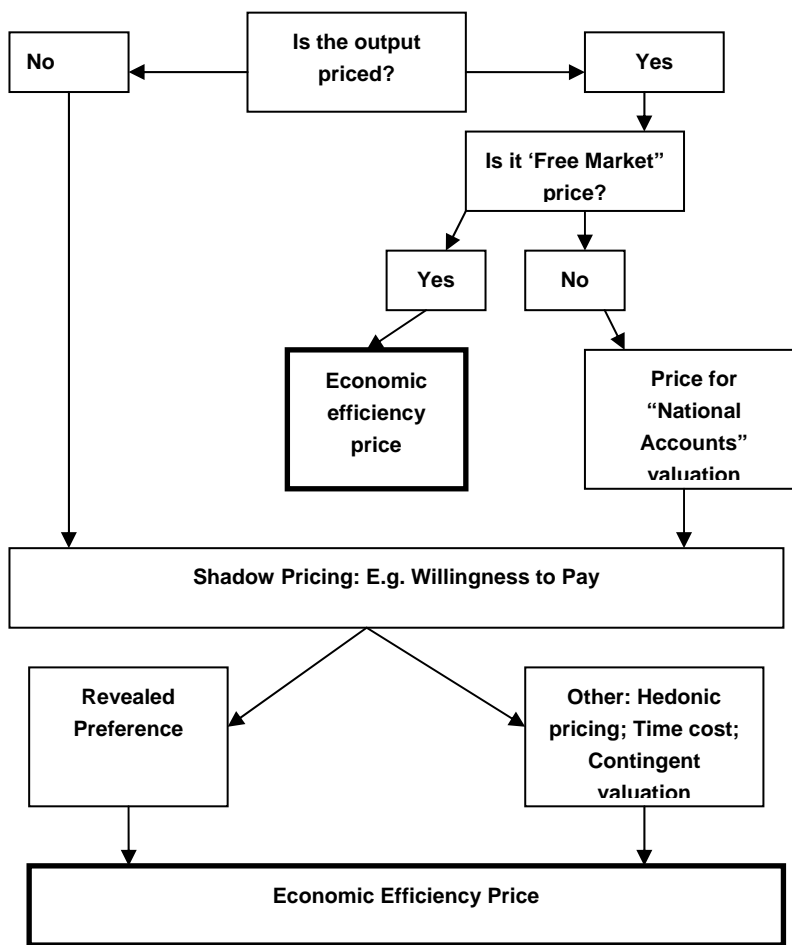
Is the output priced?

No

Yes

Is it 'Free Market" price?

Yes

No

Economic efficiency price

Price for "National Accounts" valuation

Shadow Pricing: E.g. Willingness to Pay

Revealed Preference

Other: Hedonic pricing; Time cost; Contingent valuation

Economic Efficiency Price